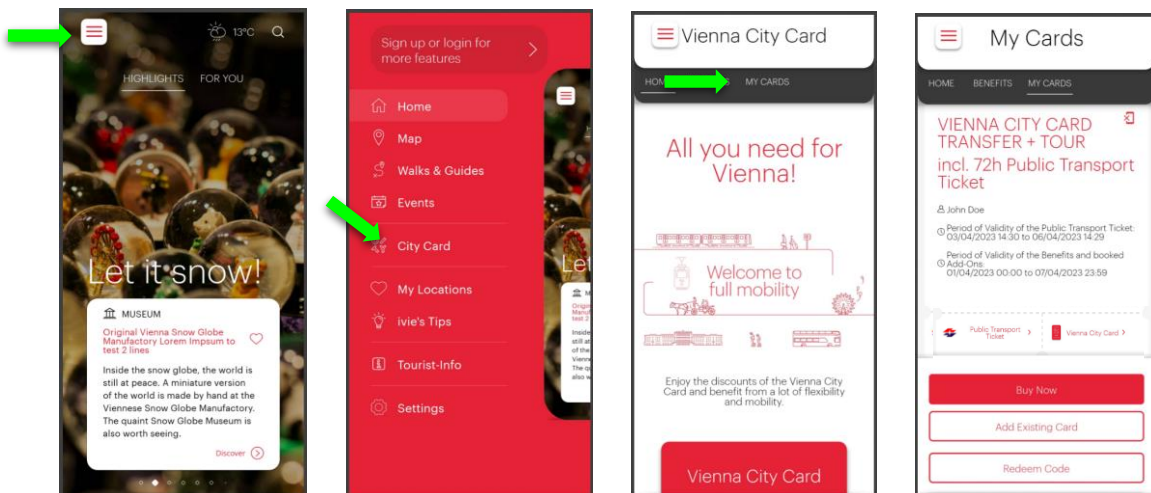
13°C

HIGHLIGHTS FOR YOU

Let it snow!

MUSEUM

Original Vienna Snow Globe Manufactory Lorem Impsum to test 2 lines

Inside the snow globe, the world is still at peace. A miniature version of the world is made by hand at the Viennese Snow Globe Manufactory. The quaint Snow Globe Museum is also worth seeing.

Discover

Sign up or login for more features

Home

Map

Walks & Guides

Events

City Card

My Locations

ivie's Tips

Tourist-Info

Settings

Vienna City Card

HOM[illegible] MY CARDS

All you need for Vienna!

Welcome to full mobility

Enjoy the discounts of the Vienna City Card and benefit from a lot of flexibility and mobility.

Vienna City Card

My Cards

HOME BENEFITS MY CARDS

VIENNA CITY CARD TRANSFER + TOUR incl. 72h Public Transport Ticket

John Doe

Period of Validity of the Public Transport Ticket: 03/04/2023 14:30 to 06/04/2023 14:29

Period of Validity of the Benefits and booked Add-Ons: 01/04/2023 00:00 to 07/04/2023 23:59

Public Transport Ticket

Vienna City Card

Buy Now

Add Existing Card

Redeem Code